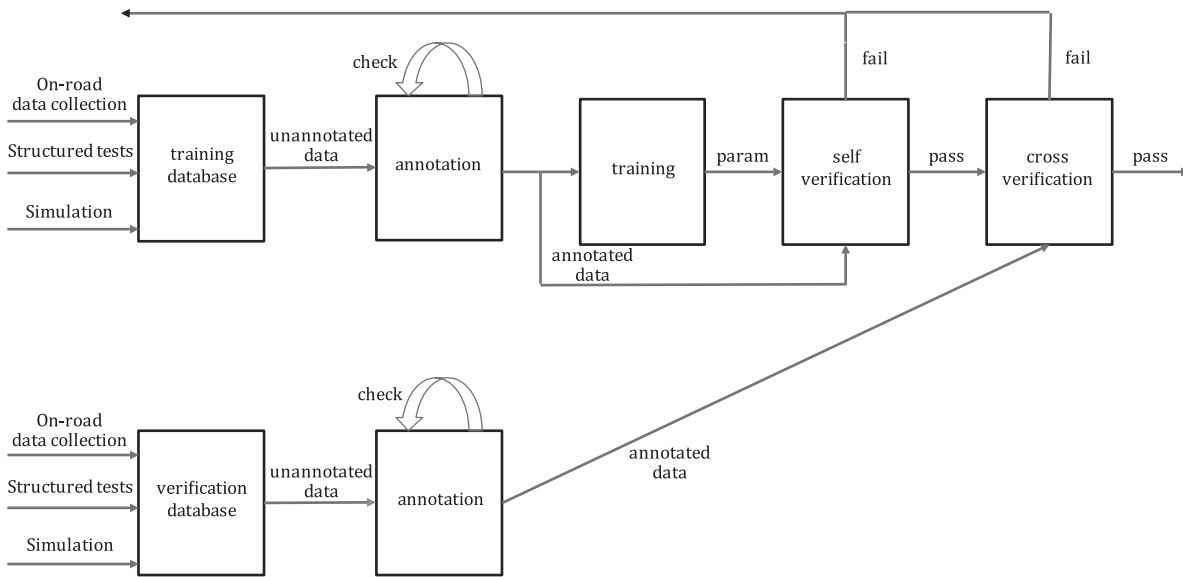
check

fail

fail

On-road data collection

Structured tests

Simulation

training database

unannotated data

annotation

training

param

self verification

pass

cross verification

pass

annotated data

check

On-road data collection

Structured tests

Simulation

verification database

unannotated data

annotation

annotated data